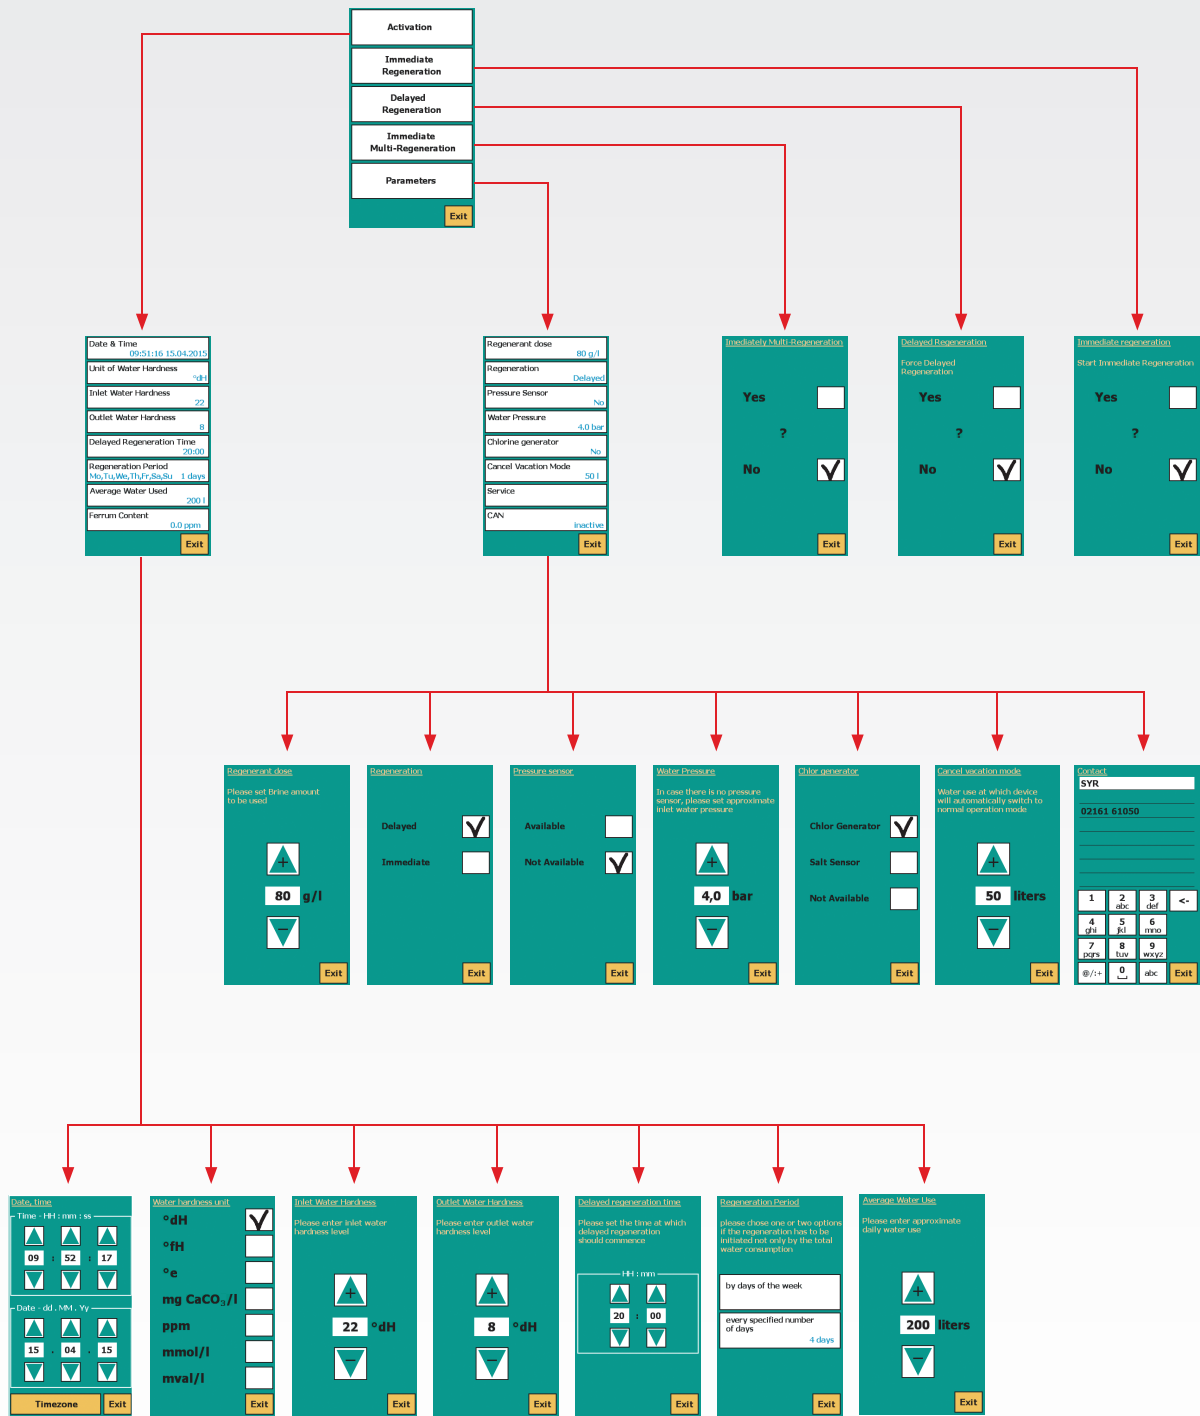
Activation

Immediate Regeneration

Delayed Regeneration

Immediate Multi-Regeneration

Parameters

Exit

Date & Time
09:51:16 15.04.2015
Unit of Water Hardness
°dH
Inlet Water Hardness
22
Outlet Water Hardness
8
Delayed Regeneration Time
20:00
Regeneration Period
Mo,Tu,We,Th,Fr,Sa,Su 1 days
Average Water Used
200 l
Ferrum Content
0.0 ppm
Exit

Regenerant dose
80 g/l
Regeneration
Delayed
Pressure Sensor
No
Water Pressure
4.0 bar
Chlorine generator
No
Cancel Vacation Mode
50 l
Service
CAN
inactive
Exit

Imediately Multi-Regeneration
Yes
?
No
Exit

Delayed Regeneration
Force Delayed Regeneration
Yes
?
No
Exit

Immediate regeneration
Start Immediate Regeneration
Yes
?
No
Exit

Regenerant dose
Please set Brine amount to be used
80 g/l
Exit

Regeneration
Delayed
Immediate
Exit

Pressure sensor
Available
Not Available
Exit

Water Pressure
In case there is no pressure sensor, please set approximate inlet water pressure
4,0 bar
Exit

Chlor generator
Chlor Generator
Salt Sensor
Not Available
Exit

Cancel vacation mode
Water use at which device will automatically switch to normal operation mode
50 liters
Exit

Contact
SYR
02161 61050
1 2 abc 3 def <-
4 ghi 5 jkl 6 mno
7 pqrs 8 tuv 9 wxyz
@/:+ 0 abc Exit

Date, time
Time - HH : mm : ss
09 : 52 : 17
Date - dd . MM . Yy
15 . 04 . 15
Timezone Exit

Water hardness unit
°dH
°fH
°e
mg $CaCO_3$/l
ppm
mmol/l
mval/l
Exit

Inlet Water Hardness
Please enter inlet water hardness level
22 °dH
Exit

Outlet Water Hardness
Please enter outlet water hardness level
8 °dH
Exit

Delayed regeneration time
Please set the time at which delayed regeneration should commence
HH : mm
20 : 00
Exit

Regeneration Period
please chose one or two options if the regeneration has to be initiated not only by the total water consumption
by days of the week
every specified number of days
4 days
Exit

Average Water Use
Please enter approximate daily water use
200 liters
Exit